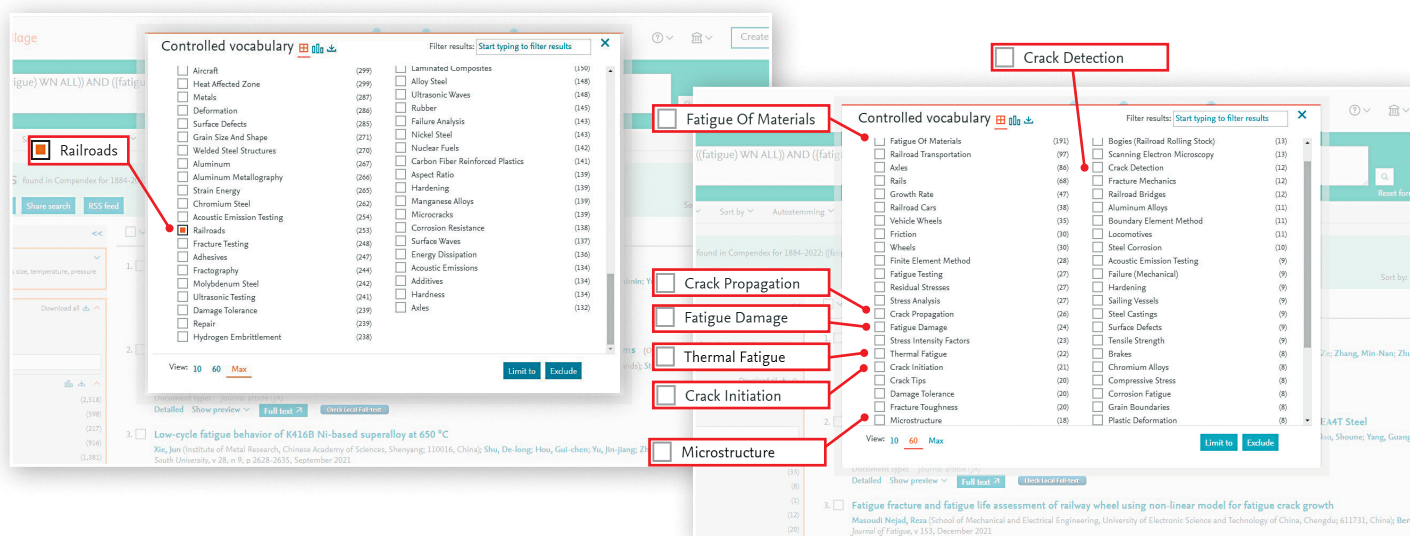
ilage

Controlled vocabulary

Filter results: Start typing to filter results

(fatigue) WN ALL)) AND ((fatigue

Railroads

| | | | |
|---|---|---|---|
| Aircraft | (299) | Laminated Composites | (150) |
| Heat Affected Zone | (299) | Alloy Steel | (148) |
| Metals | (287) | Ultrasonic Waves | (148) |
| Deformation | (286) | Rubber | (145) |
| Surface Defects | (285) | Failure Analysis | (143) |
| Grain Size And Shape | (271) | Nickel Steel | (143) |
| Welded Steel Structures | (270) | Nuclear Fuels | (142) |
| Aluminum | (267) | Carbon Fiber Reinforced Plastics | (141) |
| Aluminum Metallography | (266) | Aspect Ratio | (139) |
| Strain Energy | (265) | Hardening | (139) |
| Chromium Steel | (262) | Manganese Alloys | (139) |
| Acoustic Emission Testing | (254) | Microcracks | (139) |
| Railroads | (253) | Corrosion Resistance | (138) |
| Fracture Testing | (248) | Surface Waves | (137) |
| Adhesives | (247) | Energy Dissipation | (136) |
| Fractography | (244) | Acoustic Emissions | (134) |
| Molybdenum Steel | (242) | Additives | (134) |
| Ultrasonic Testing | (241) | Hardness | (134) |
| Damage Tolerance | (239) | Axles | (132) |
| Repair | (239) | | |
| Hydrogen Embrittlement | (238) | | |

View: 10 60 Max

Limit to Exclude

found in Compendex for 1884-

Share search RSS feed

size, temperature, pressure

Download all

(2,518) (598) (217) (916) (1,381)

Detailed Show preview Full text Check local full-text

3. Low-cycle fatigue behavior of K416B Ni-based superalloy at 650 °C

Xie, Jun (Institute of Metal Research, Chinese Academy of Sciences, Shenyang; 110016, China); Shu, De-long; Hou, Gui-chen; Yu, Jin-jiang; Zh South University, v 28, n 9, p 2628-2635, September 2021

Create

Crack Detection

Fatigue Of Materials

Controlled vocabulary

Filter results: Start typing to filter results

((fatigue) WN ALL)) AND ((fatig

| | | | |
|---|---|---|---|
| Fatigue Of Materials | (191) | Bogies (Railroad Rolling Stock) | (13) |
| Railroad Transportation | (97) | Scanning Electron Microscopy | (13) |
| Axles | (86) | Crack Detection | (12) |
| Rails | (68) | Fracture Mechanics | (12) |
| Growth Rate | (47) | Railroad Bridges | (12) |
| Railroad Cars | (38) | Aluminum Alloys | (11) |
| Vehicle Wheels | (35) | Boundary Element Method | (11) |
| Friction | (30) | Locomotives | (11) |
| Wheels | (30) | Steel Corrosion | (10) |
| Finite Element Method | (28) | Acoustic Emission Testing | (9) |
| Fatigue Testing | (27) | Failure (Mechanical) | (9) |
| Residual Stresses | (27) | Hardening | (9) |
| Stress Analysis | (27) | Sailing Vessels | (9) |
| Crack Propagation | (26) | Steel Castings | (9) |
| Fatigue Damage | (24) | Surface Defects | (9) |
| Stress Intensity Factors | (23) | Tensile Strength | (9) |
| Thermal Fatigue | (22) | Brakes | (8) |
| Crack Initiation | (21) | Chromium Alloys | (8) |
| Crack Tips | (20) | Compressive Stress | (8) |
| Damage Tolerance | (20) | Corrosion Fatigue | (8) |
| Fracture Toughness | (20) | Grain Boundaries | (8) |
| Microstructure | (18) | Plastic Deformation | (8) |

Crack Propagation

Fatigue Damage

Thermal Fatigue

Crack Initiation

Microstructure

View: 10 60 Max

Limit to Exclude

Sort by Autostemming

found in Compendex for 1884-2022

Reset for

Sort by:

Zhang, Min-Nan; Zh

EA4T Steel

Shoune; Yang, Guang

Detailed Show preview Full text Check local full-text

3. Fatigue fracture and fatigue life assessment of railway wheel using non-linear model for fatigue crack growth

Masoudi Nejad, Reza (School of Mechanical and Electrical Engineering, University of Electronic Science and Technology of China, Chengdu; 611731, China); Ber Journal of Fatigue, v 153, December 2021